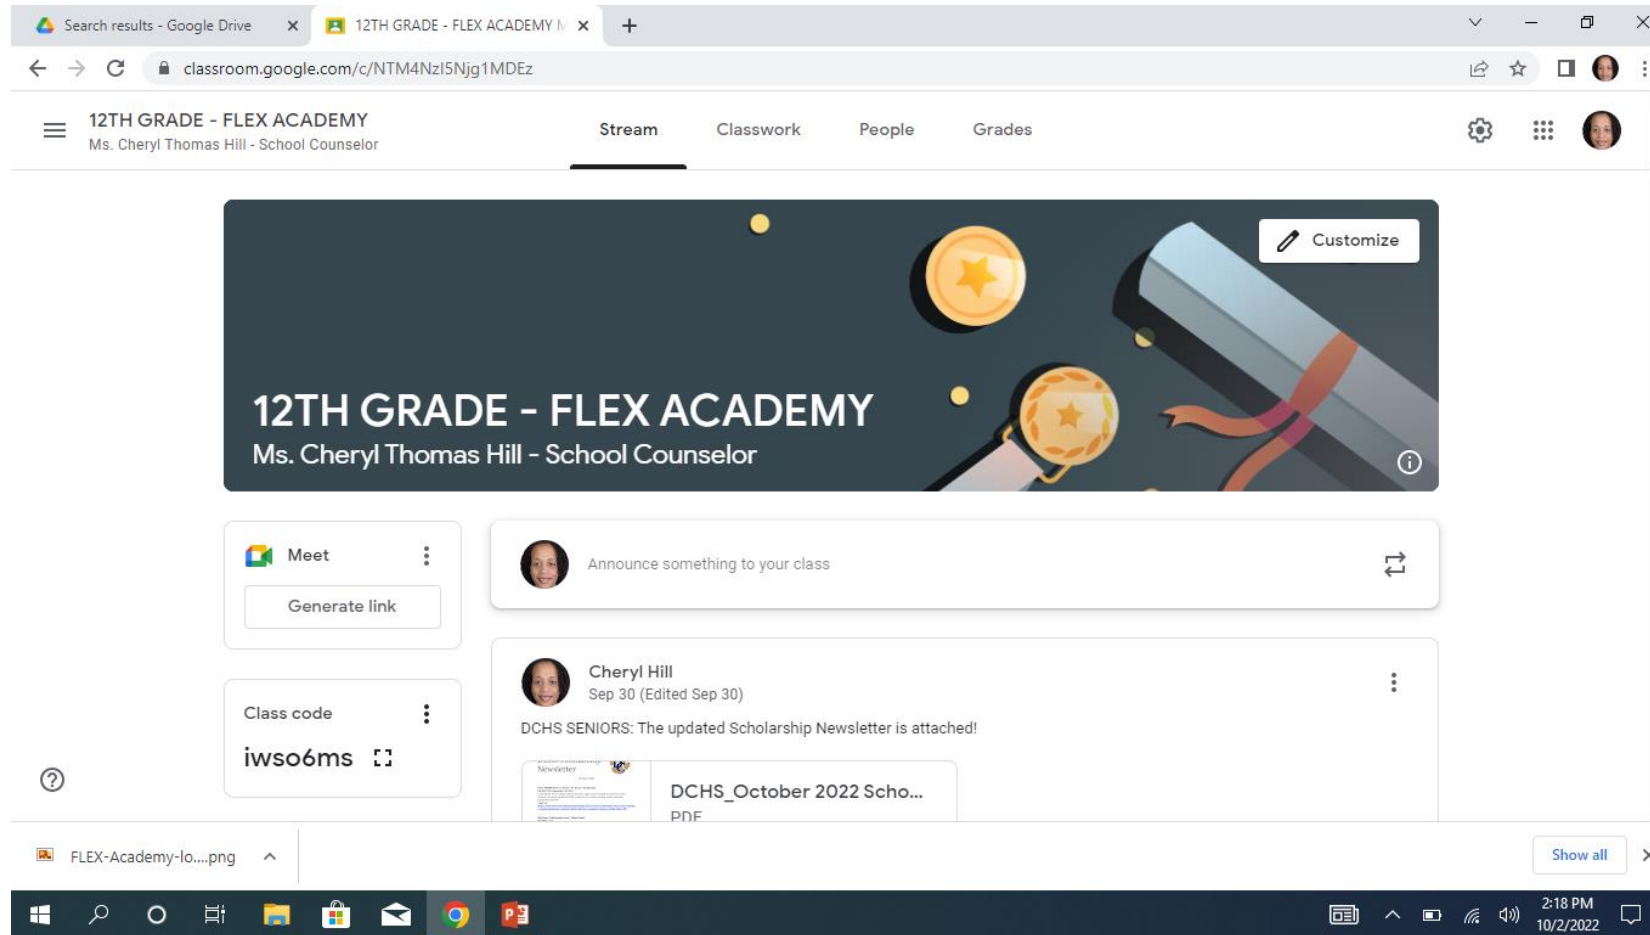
Search results - Google Drive ×
12TH GRADE - FLEX ACADEMY M ×
+

classroom.google.com/c/NTM4NzI5Njg1MDEz

12TH GRADE - FLEX ACADEMY
Ms. Cheryl Thomas Hill - School Counselor

Stream
Classwork
People
Grades

Customize

12TH GRADE - FLEX ACADEMY
Ms. Cheryl Thomas Hill - School Counselor

Meet
Generate link

Class code
iwso6ms

Announce something to your class

Cheryl Hill
Sep 30 (Edited Sep 30)

DCHS SENIORS: The updated Scholarship Newsletter is attached!

Newsletter

DCHS_October 2022 Scho...
PDF

FLEX-Academy-lo....png

Show all

2:18 PM
10/2/2022